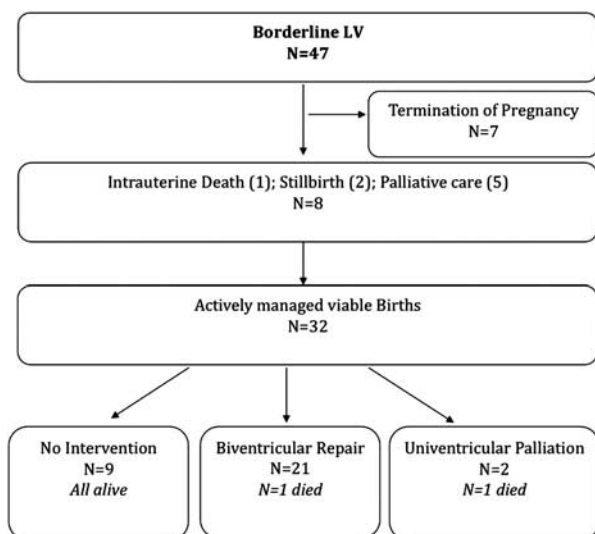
Borderline LV
N=47

Termination of Pregnancy
N=7

Intrauterine Death (1); Stillbirth (2); Palliative care (5)
N=8

Actively managed viable Births
N=32

No Intervention
N=9
*All alive*

Biventricular Repair
N=21
*N=1 died*

Univentricular Palliation
N=2
*N=1 died*